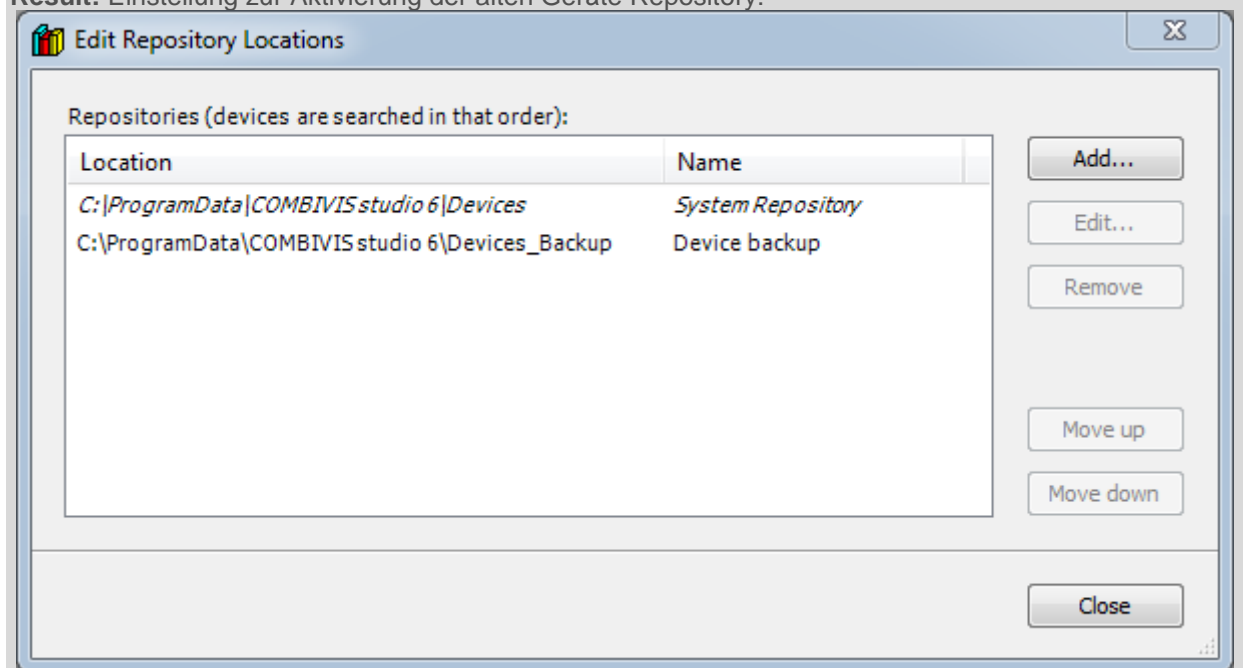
Result: Einstellung zur Aktivierung der alten Geräte Repository:

Edit Repository Locations

Repositories (devices are searched in that order):

| Location | Name |
|---|---|
| C:\ProgramData\COMBIVIS studio 6\Devices | System Repository |
| C:\ProgramData\COMBIVIS studio 6\Devices_Backup | Device backup |

Add...
Edit...
Remove
Move up
Move down
Close